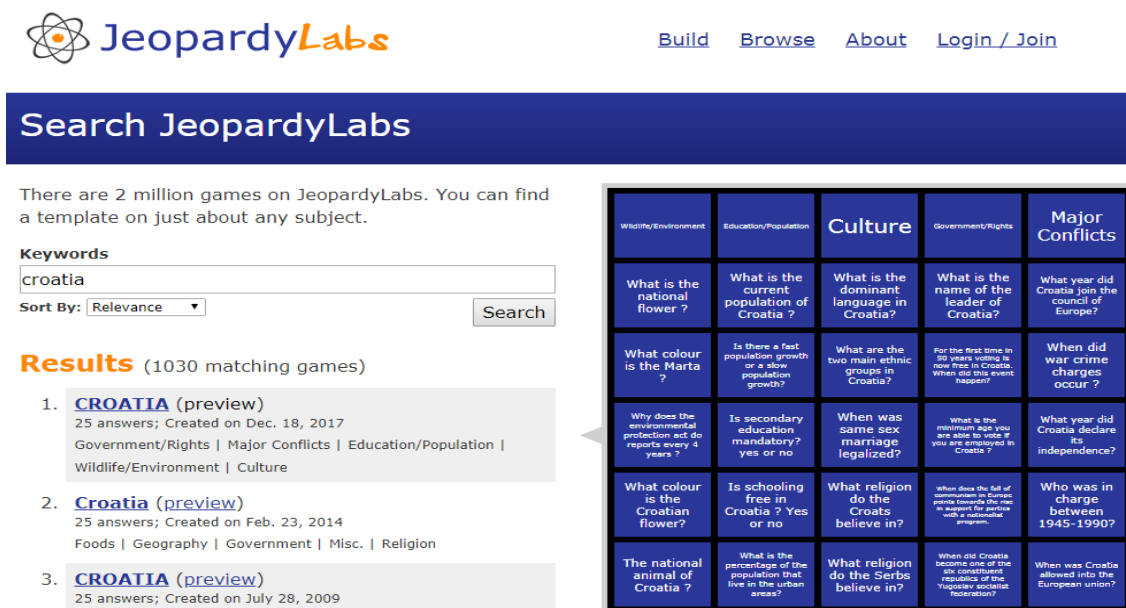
JeopardyLabs

Build Browse About Login / Join

Search JeopardyLabs

There are 2 million games on JeopardyLabs. You can find a template on just about any subject.

Keywords

croatia

Sort By: Relevance

Search

Results (1030 matching games)

1. CROATIA (preview)
25 answers; Created on Dec. 18, 2017
Government/Rights | Major Conflicts | Education/Population | Wildlife/Environment | Culture

2. Croatia (preview)
25 answers; Created on Feb. 23, 2014
Foods | Geography | Government | Misc. | Religion

3. CROATIA (preview)
25 answers; Created on July 28, 2009

| Wildlife/Environment | Education/Population | Culture | Government/Rights | Major Conflicts |
|---|---|---|---|---|
| What is the national flower ? | What is the current population of Croatia ? | What is the dominant language in Croatia? | What is the name of the leader of Croatia? | What year did Croatia join the council of Europe? |
| What colour is the Marta ? | Is there a fast population growth or a slow population growth? | What are the two main ethnic groups in Croatia? | For the first time in 50 years voting is now free in Croatia. When did this event happen? | When did war crime charges occur ? |
| Why does the environmental protection act do reports every 4 years ? | Is secondary education mandatory? yes or no | When was same sex marriage legalized? | What is the minimum age you are able to vote if you are employed in Croatia ? | What year did Croatia declare its independence? |
| What colour is the Croatian flower? | Is schooling free in Croatia ? Yes or no | What religion do the Croats believe in? | When does the fall of communism in Europe points towards the rise in support for parties with a nationalist program. | Who was in charge between 1945-1990? |
| The national animal of Croatia ? | What is the percentage of the population that live in the urban areas? | What religion do the Serbs believe in? | When did Croatia become one of the six constituent republics of the Yugoslav socialist federation? | When was Croatia allowed into the European union? |